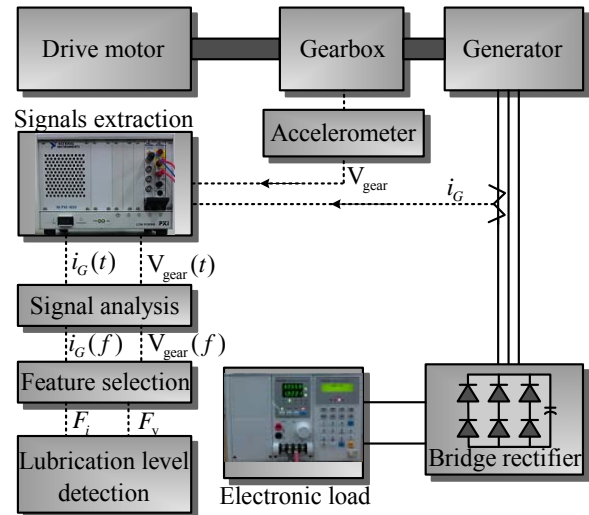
Drive motor

Gearbox

Generator

Signals extraction

Accelerometer

$V_{gear}$

$i_G$

$i_G(t)$

$V_{gear}(t)$

Signal analysis

$i_G(f)$

$V_{gear}(f)$

Feature selection

$F_i$

$F_v$

Lubrication level detection

Electronic load

Bridge rectifier